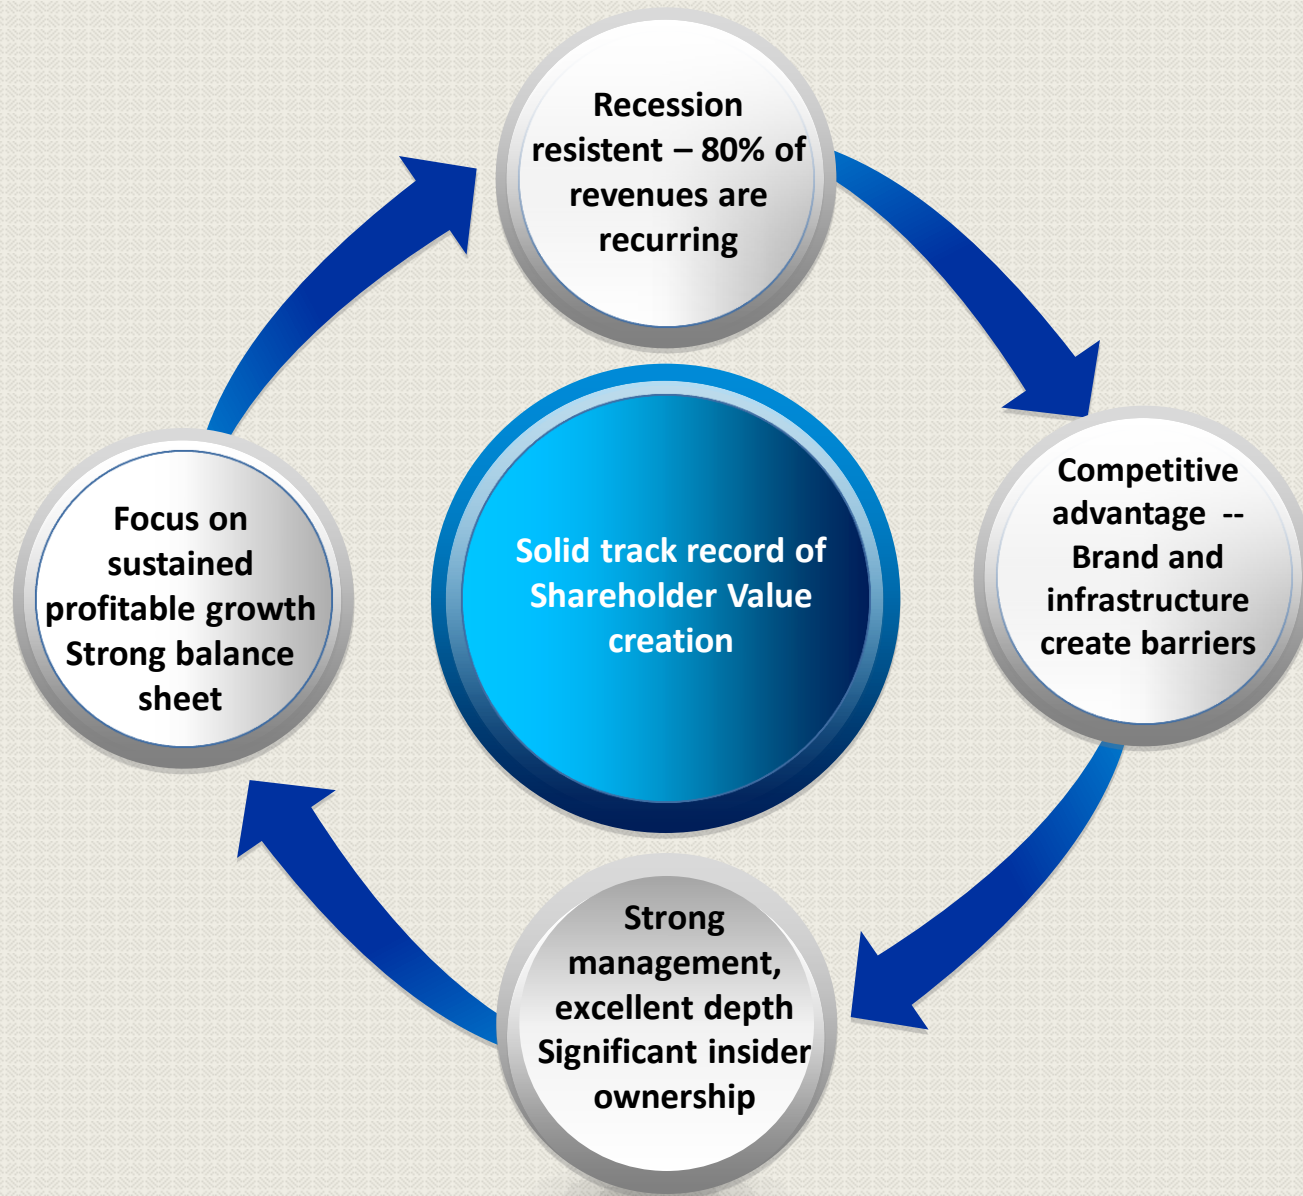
Recession resistent – 80% of revenues are recurring

Competitive advantage -- Brand and infrastructure create barriers

Strong management, excellent depth Significant insider ownership

Focus on sustained profitable growth Strong balance sheet

Solid track record of Shareholder Value creation